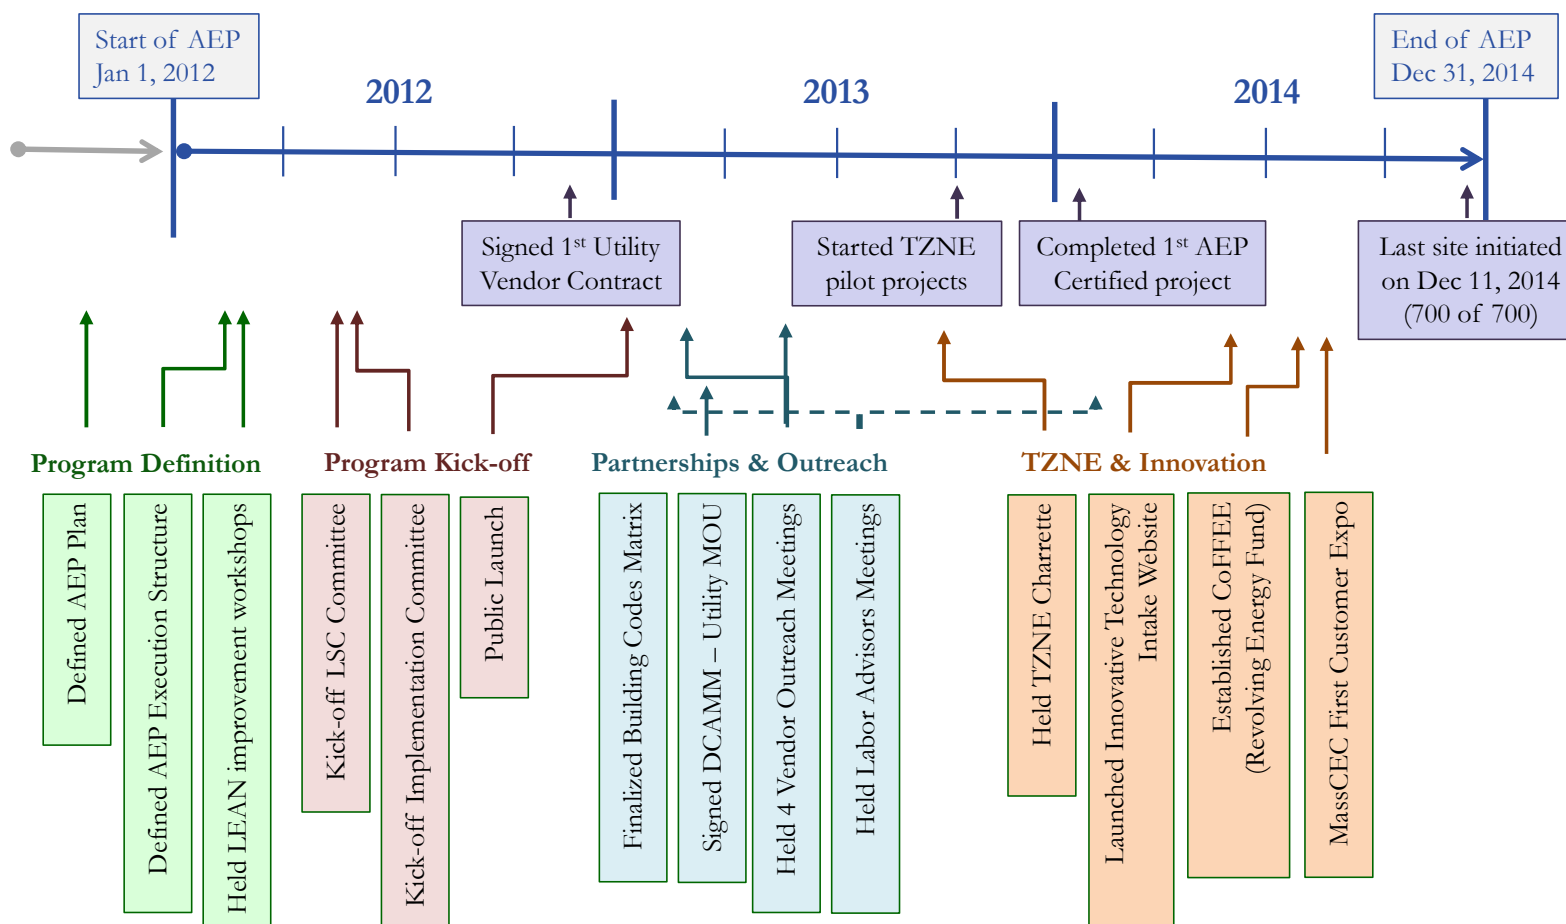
Start of AEP
Jan 1, 2012

2012

2013

2014

End of AEP
Dec 31, 2014

Signed 1$^{st}$ Utility Vendor Contract

Started TZNE pilot projects

Completed 1$^{st}$ AEP Certified project

Last site initiated on Dec 11, 2014 (700 of 700)

Program Definition

Defined AEP Plan

Defined AEP Execution Structure

Held LEAN improvement workshops

Program Kick-off

Kick-off LSC Committee

Kick-off Implementation Committee

Public Launch

Partnerships & Outreach

Finalized Building Codes Matrix

Signed DCAMM – Utility MOU

Held 4 Vendor Outreach Meetings

Held Labor Advisors Meetings

TZNE & Innovation

Held TZNE Charrette

Launched Innovative Technology Intake Website

Established CoFFEE (Revolving Energy Fund)

MassCEC First Customer Expo